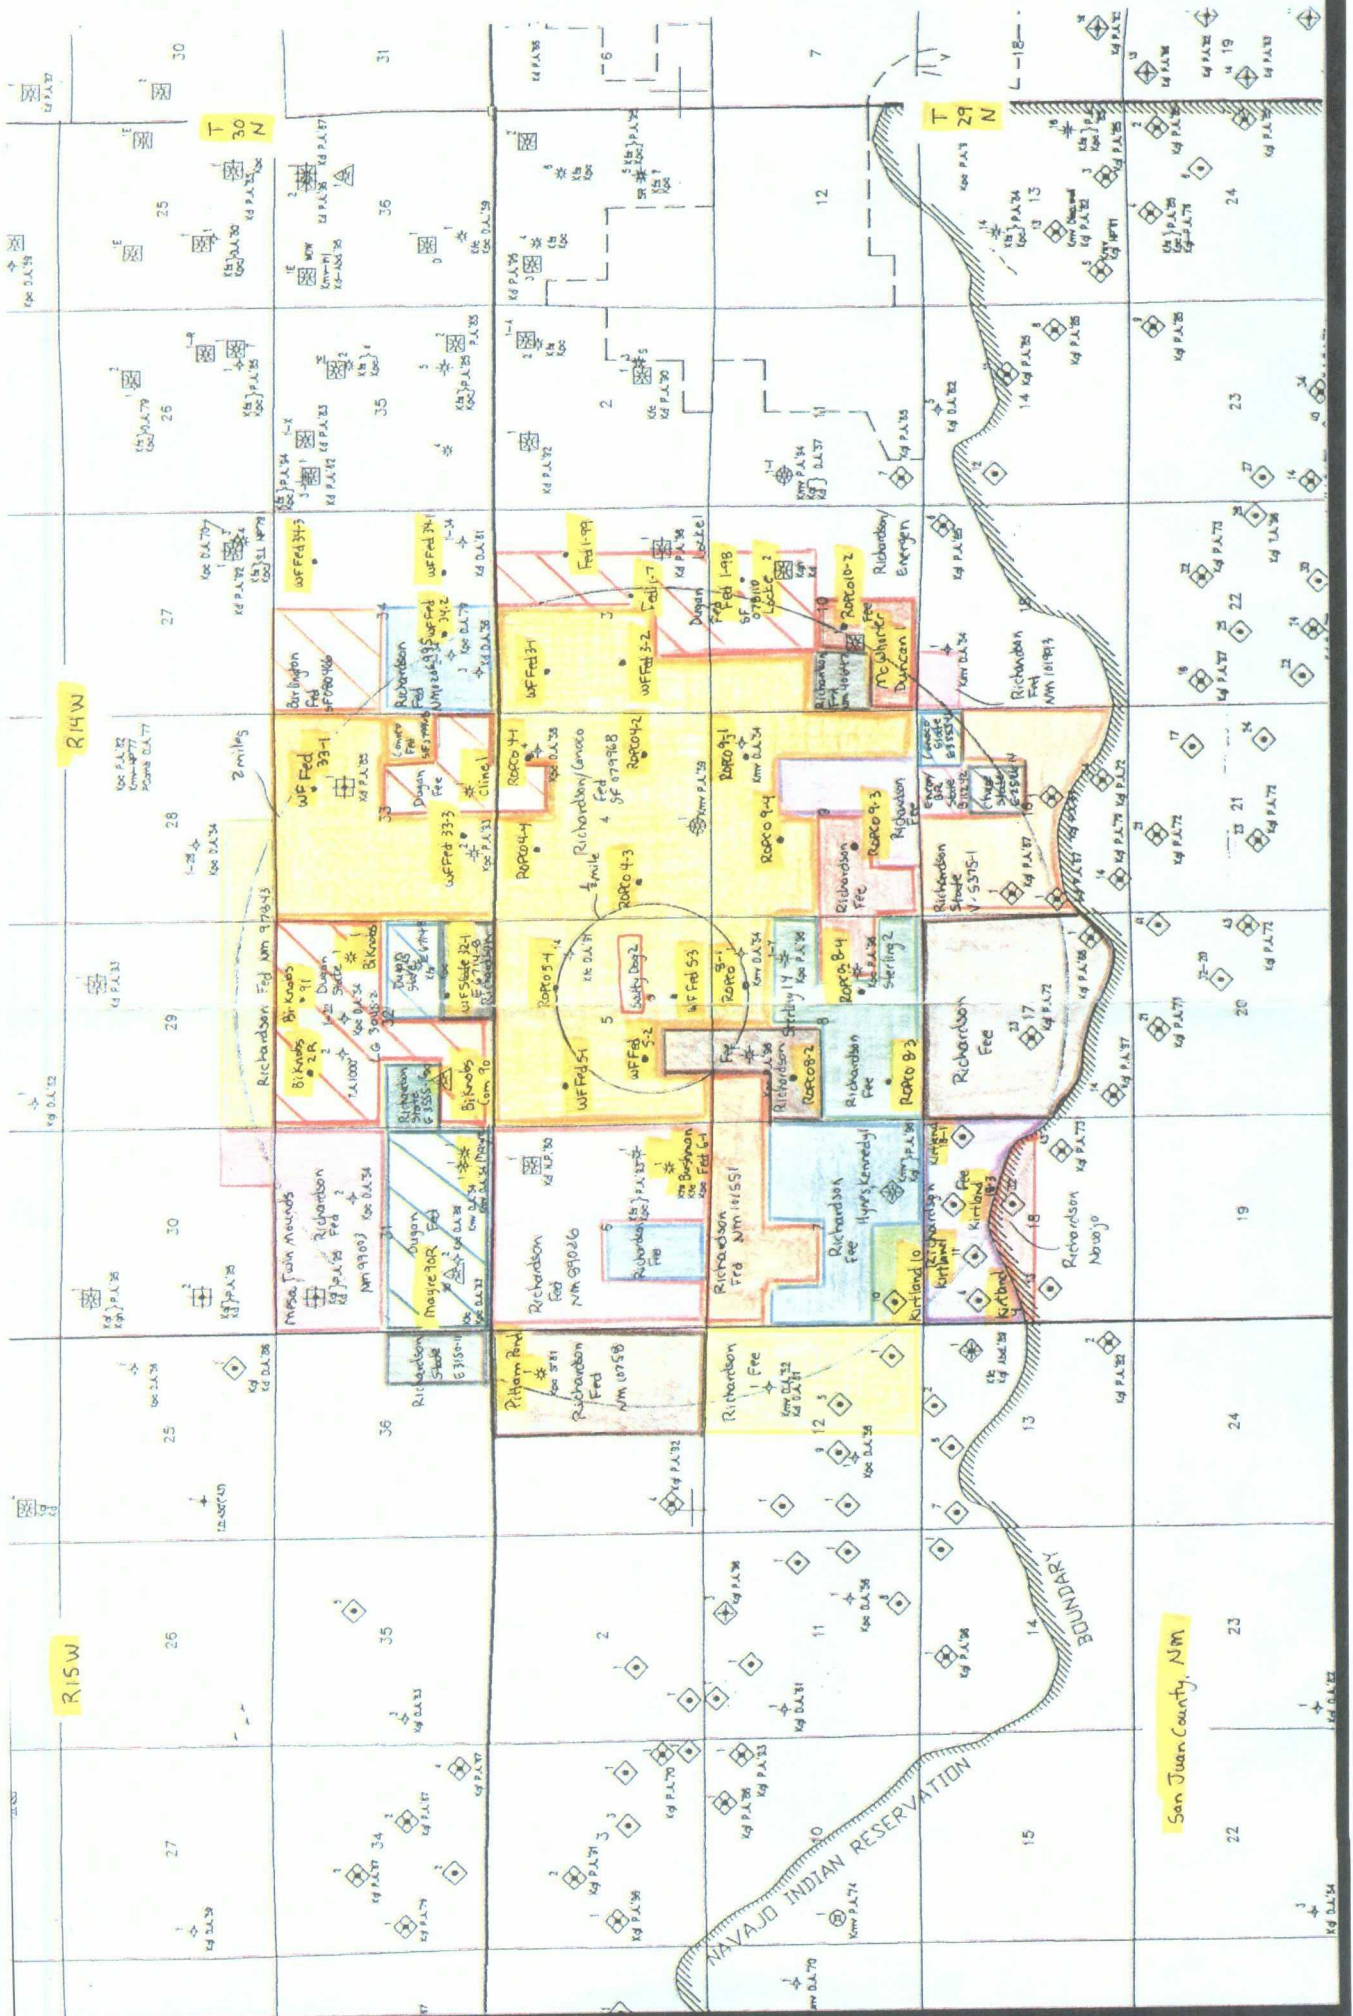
R14W

R15W

T 30 N

T 29 N

30 31 25 36 26 35 27 28 29 30 25 36 26 35 27 34

6 7 12 1 2 11 3 4 5 9 8 10 17 16 15 14 13 18 24 23 22 21 20 19 24 23 22 15 14 13 12 11 10 3 2 1

2 miles

WF Fed 33-1

WF Fed 34-3

WF Fed 34

WF Fed 34-2

WF Fed 33-3

Burlington Fed SF 080486

Richardson Fed Nm 97843

Richardson Fed

Bi Knobs 2R

Bi Knobs 91

Bi Knobs

Bi Knobs Com 90

Dugan State

Dugan Fee

Dugan

Clinel

ROPCO 4-1

ROPCO 4-2

ROPCO 4-4

ROPCO 4-3

Richardson/Conoco Fed SF 079968

1/2 mile

Salty Dog 2

ROPCO 5-4

WF Fed 5-3

WF Fed 5-1

WF Fed 5-2

ROPCO 8-1

ROPCO 8-4

ROPCO 8-2

ROPCO 8-3

ROPCO 9-1

ROPCO 9-4

ROPCO 9-3

ROPCO 10-2

WF Fed 3-1

WF Fed 3-2

Fed 1-99

Fed 1-98

Dugan Loctel

McWhirter Duncan

Richardson Energen

Richardson Fed NM 101983

Richardson Fee

Richardson State

Sterling 1

Sterling 2

Richardson Fed NM 09036

Richardson Fed NM 101551

Bushman Fed

Richardson Fee Hynes Kennedy 1

Kirtland 10

Kirtland 11

Kirtland

Kirtland 18-1

Richardson Navajo

Mesa Twin Mounds

Richardson Fed NM 99003

Mayre 90R

Richardson State

Pittam Pond

Richardson Fed NM 01758

Richardson Fee

NAVAJO INDIAN RESERVATION BOUNDARY

San Juan County, NM